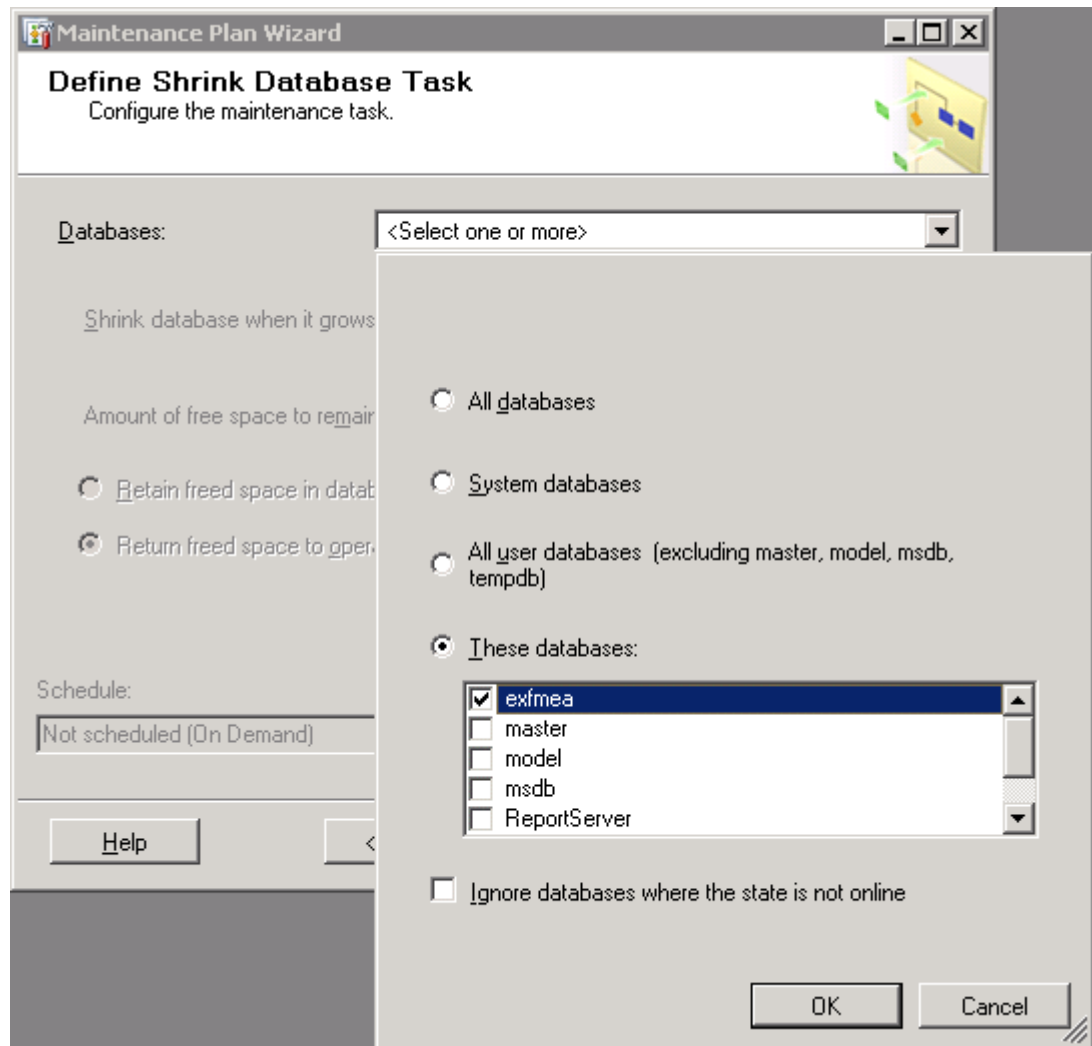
Maintenance Plan Wizard

Define Shrink Database Task
Configure the maintenance task.

Databases: <Select one or more>

Shrink database when it grows

Amount of free space to remair

Retain freed space in datab

Return freed space to oper

Schedule:

Not scheduled (On Demand)

Help

<

All databases

System databases

All user databases (excluding master, model, msdb, tempdb)

These databases:

exfmea
master
model
msdb
ReportServer

Ignore databases where the state is not online

OK

Cancel